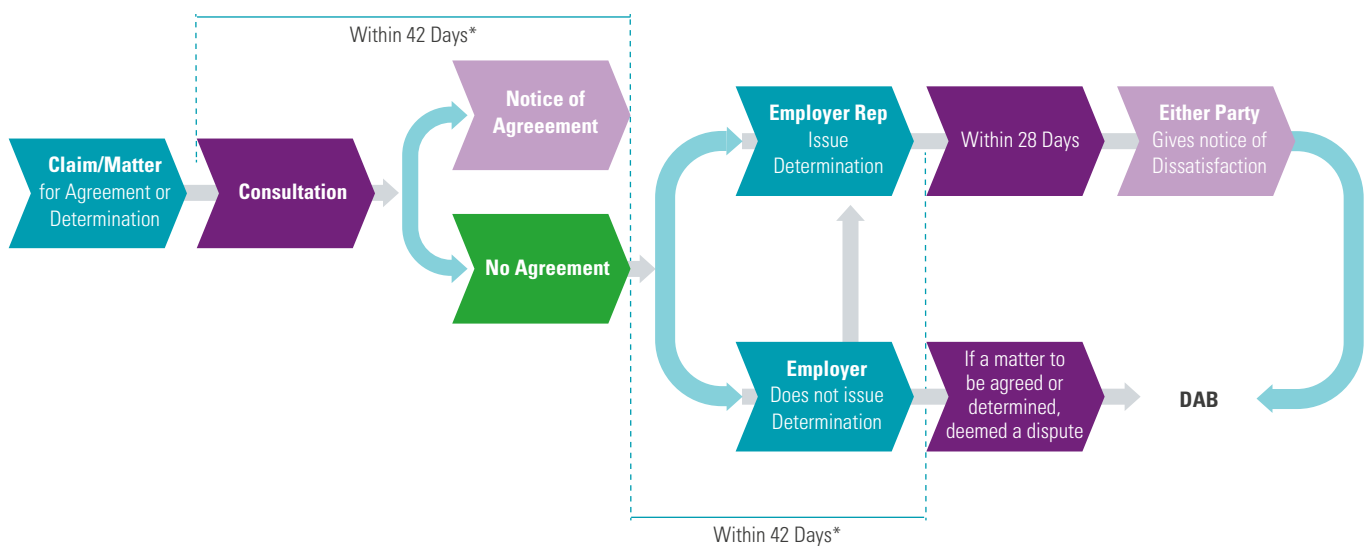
Within 42 Days*

Claim/Matter
for Agreement or Determination

Consultation

Notice of Agreeement

No Agreement

Employer Rep
Issue Determination

Within 28 Days

Either Party
Gives notice of Dissatisfaction

Employer
Does not issue Determination

If a matter to be agreed or determined, deemed a dispute

DAB

Within 42 Days*